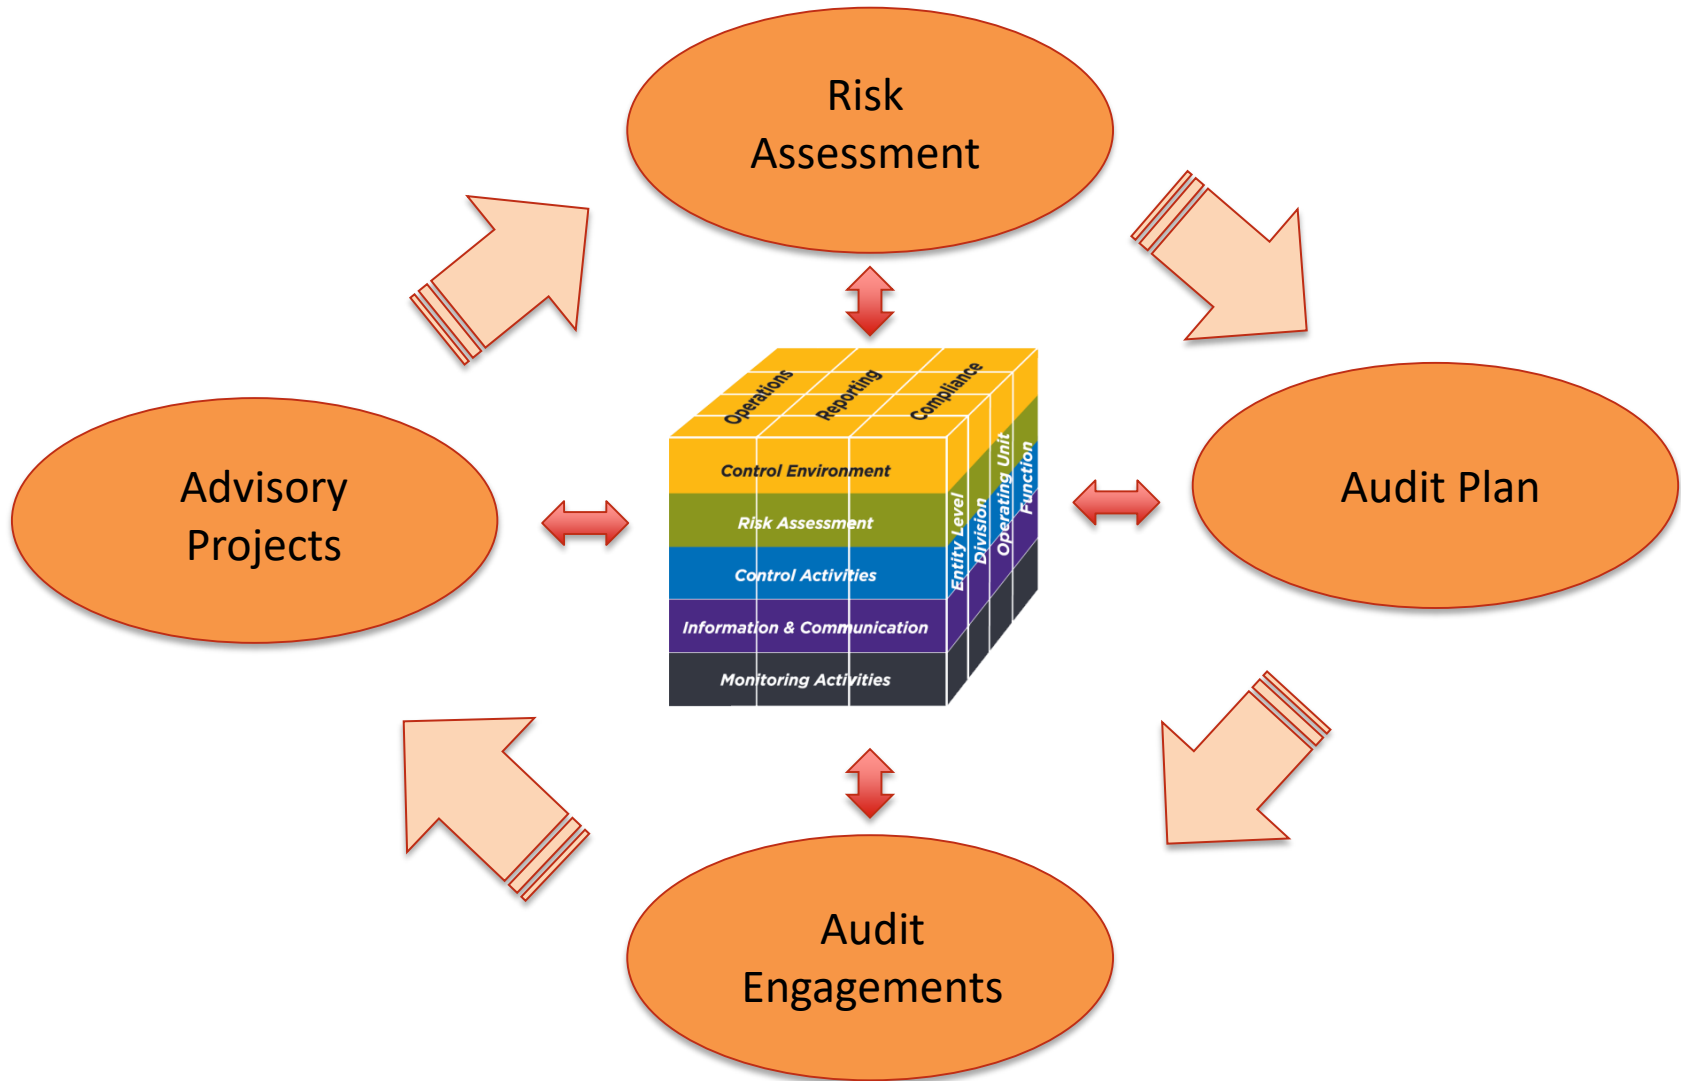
Risk Assessment

Audit Plan

Audit Engagements

Advisory Projects

Operations
Reporting
Compliance

Control Environment
Risk Assessment
Control Activities
Information & Communication
Monitoring Activities

Entity Level
Division
Operating Unit
Function